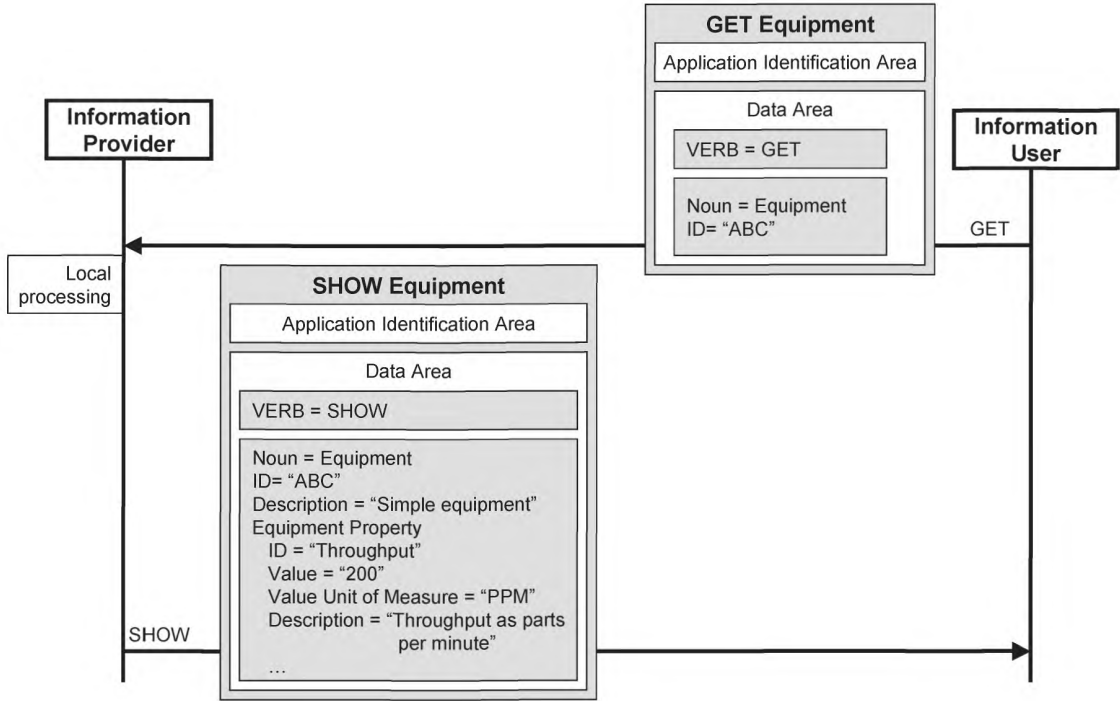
GET Equipment

Application Identification Area

Data Area

VERB = GET

Noun = Equipment
ID= "ABC"

Information Provider

Information User

GET

Local processing

SHOW Equipment

Application Identification Area

Data Area

VERB = SHOW

Noun = Equipment
ID= "ABC"
Description = "Simple equipment"
Equipment Property
ID = "Throughput"
Value = "200"
Value Unit of Measure = "PPM"
Description = "Throughput as parts per minute"
...

SHOW